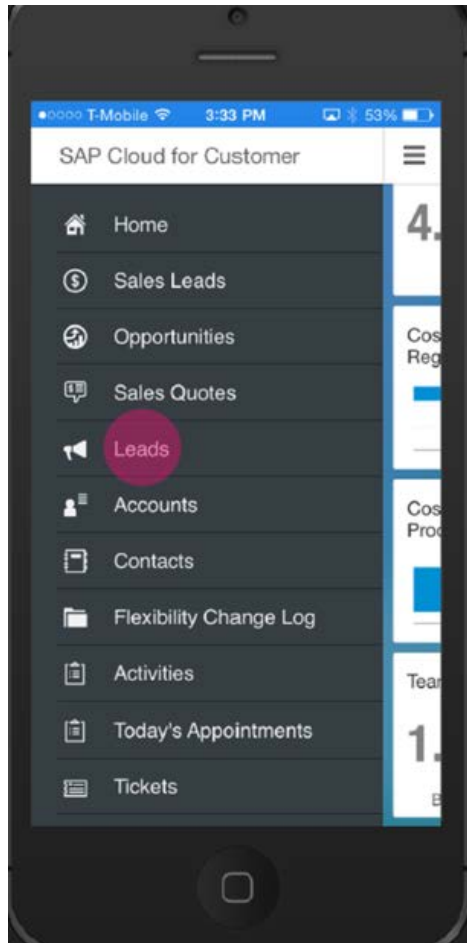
●○○○○ T-Mobile 3:33 PM 53%

SAP Cloud for Customer

Home

Sales Leads

Opportunities

Sales Quotes

Leads

Accounts

Contacts

Flexibility Change Log

Activities

Today's Appointments

Tickets

4.

Cos
Reg

Cos
Pro

Tea

1.

B